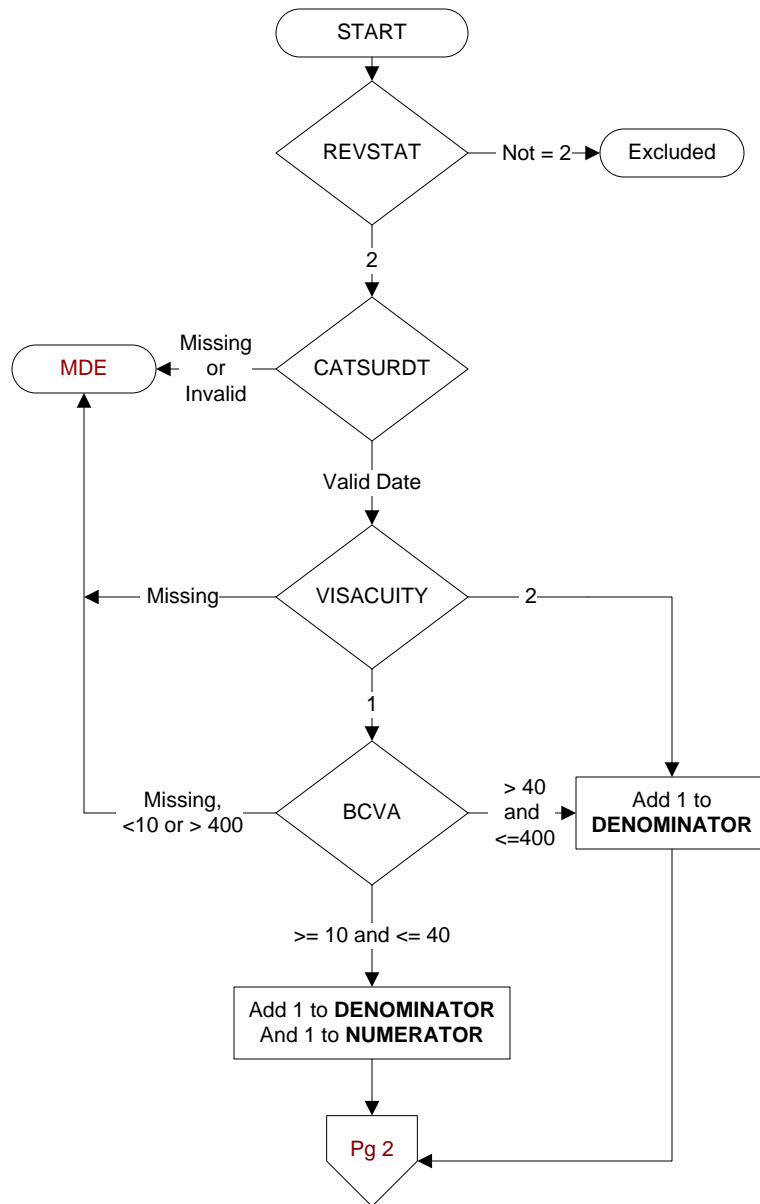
START

REVSTAT

Not = 2

Excluded

2

MDE

Missing or Invalid

CATSURDT

Valid Date

Missing

VISACUITY

2

1

Missing, <10 or > 400

BCVA

> 40 and <=400

Add 1 to **DENOMINATOR**

>= 10 and <= 40

Add 1 to **DENOMINATOR** And 1 to **NUMERATOR**

Pg 2